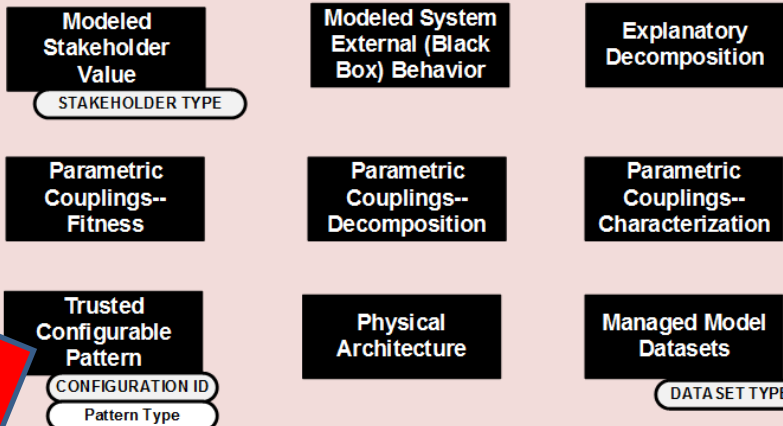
Modeled Stakeholder Value

STAKEHOLDER TYPE

Modeled System External (Black Box) Behavior

Explanatory Decomposition

Parametric Couplings--Fitness

Parametric Couplings--Decomposition

Parametric Couplings--Characterization

Trusted Configurable Pattern

CONFIGURATION ID

Pattern Type

Physical Architecture

Managed Model Datasets

DATASET TYP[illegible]